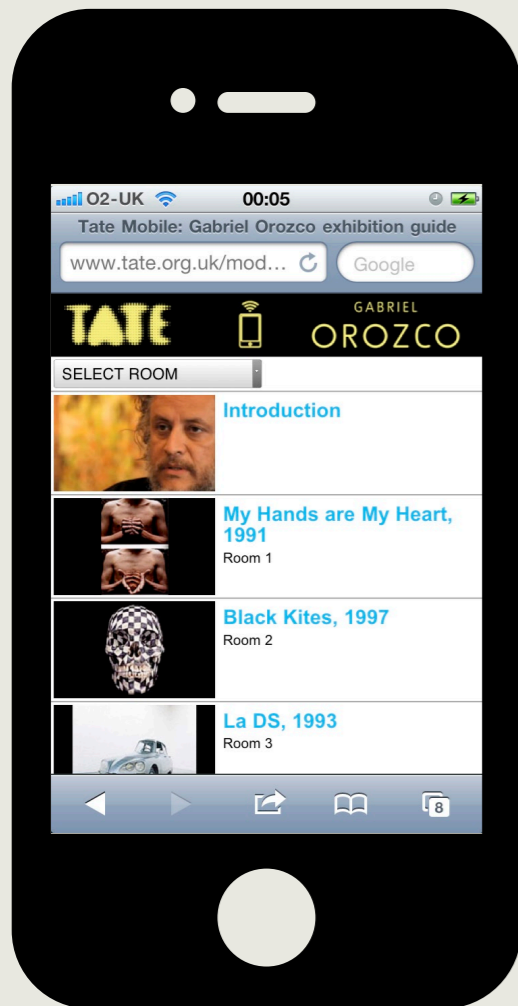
O2-UK 00:05

Tate Mobile: Gabriel Orozco exhibition guide

www.tate.org.uk/mod...

Google

TATE

GABRIEL OROZCO

SELECT ROOM

Introduction

My Hands are My Heart, 1991
Room 1

Black Kites, 1997
Room 2

La DS, 1993
Room 3

8